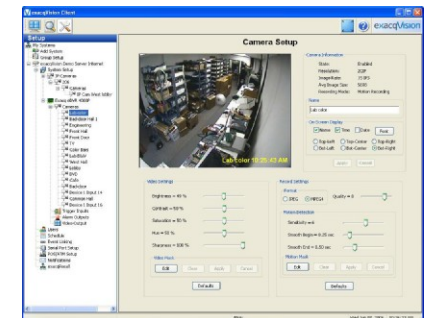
exacqVision Client

exacqVision

Setup

Camera Setup

Cab color 10:35:43 AM

Camera Information
Status Enabled
Resolution 2CIF
Image Rate 15 IPS
Avg Image Size 5000
Recording Mode Motion Recording

Name
Cab color

On Screen Display
Name Time Date Font
Top-Left Top-Center Top-Right
Bot-Left Bot-Center Bot-Right

Apply Cancel

Video Settings
Brightness = 46 %
Contrast = 50 %
Saturation = 50 %
Hue = 50 %
Sharpness = 100 %

Video Mask
Edit Clear Apply Cancel

Defaults

Record Settings
Format
JPEG MPEG4 Quality = 8

Motion Detection
Sensitivity = 4
Switch Begin = 0.25 sec
Switch End = 5.00 sec

Motion Mask
Edit Set Apply Cancel

Defaults